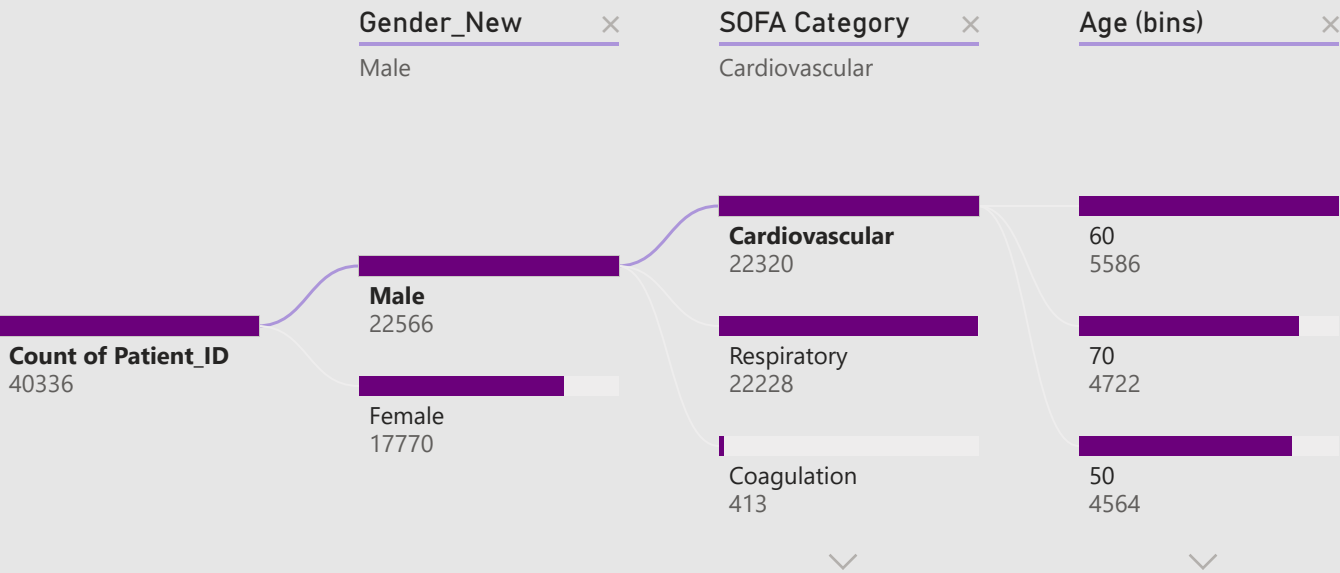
Gender_New ×
Male

SOFA Category ×
Cardiovascular

Age (bins) ×

Count of Patient_ID
40336

Male
22566

Female
17770

Cardiovascular
22320

Respiratory
22228

Coagulation
413

60
5586

70
4722

50
4564